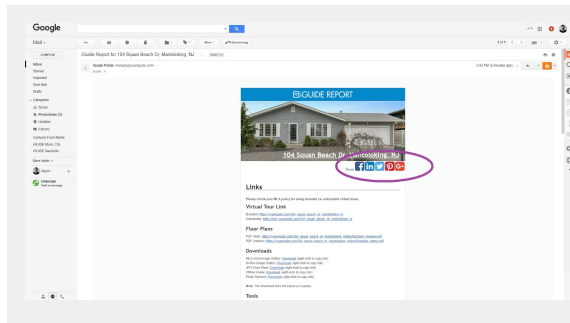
Google

Mail

COMPOSE

Inbox
Starred
Important
Sent Mail
Drafts
Categories

More

iGuide Report for 104 Squan Beach Dr, Mantoloking, NJ

iGuide Portal

2:52 PM (6 minutes ago)

1 of 1

iGUIDE REPORT

104 Squan Beach Dr, Mantoloking, NJ

Share

Links

Virtual Tour Link

Floor Plans

Downloads

Tools